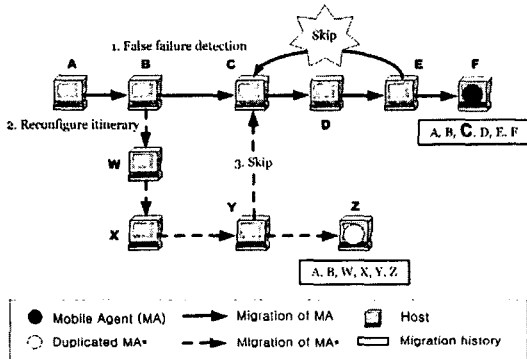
Skip

1. False failure detection

A B C E F

D

2. Reconfigure itinerary

W

3. Skip

X Y Z

A, B, C, D, E, F

A, B, W, X, Y, Z

Mobile Agent (MA) Migration of MA Host

Duplicated MA* Migration of MA* Migration history